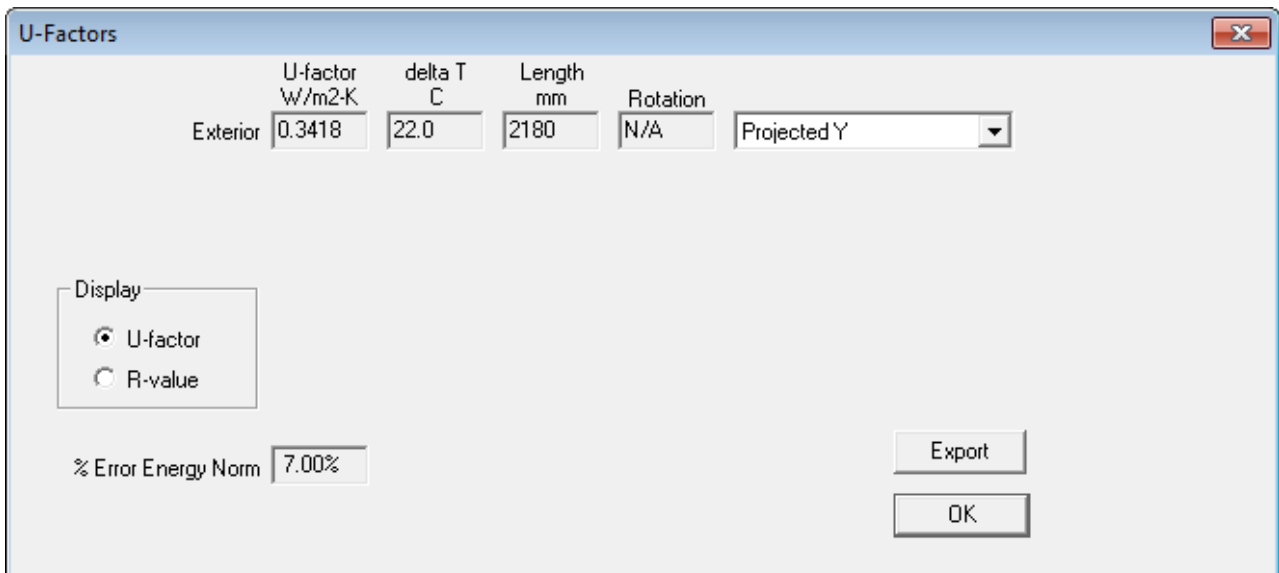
U-Factors

| | U-factor W/m2-K | delta T C | Length mm | Rotation | |
|---|---|---|---|---|---|
| Exterior | 0.3418 | 22.0 | 2180 | N/A | Projected Y |

Display
U-factor
R-value

% Error Energy Norm 7.00%

Export
OK